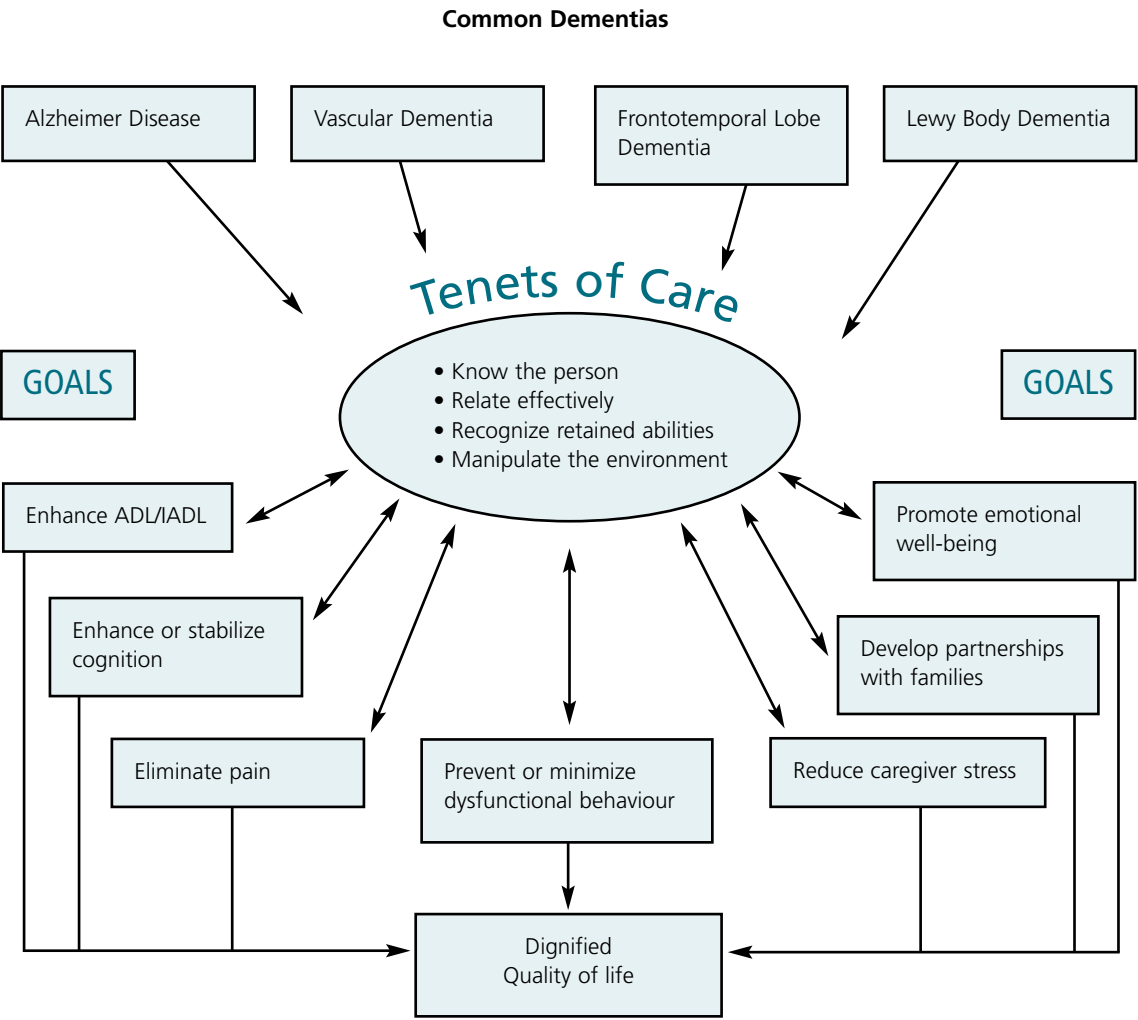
Common Dementias

Alzheimer Disease

Vascular Dementia

Frontotemporal Lobe Dementia

Lewy Body Dementia

Tenets of Care

• Know the person
• Relate effectively
• Recognize retained abilities
• Manipulate the environment

GOALS

GOALS

Enhance ADL/IADL

Promote emotional well-being

Enhance or stabilize cognition

Develop partnerships with families

Eliminate pain

Prevent or minimize dysfunctional behaviour

Reduce caregiver stress

Dignified
Quality of life